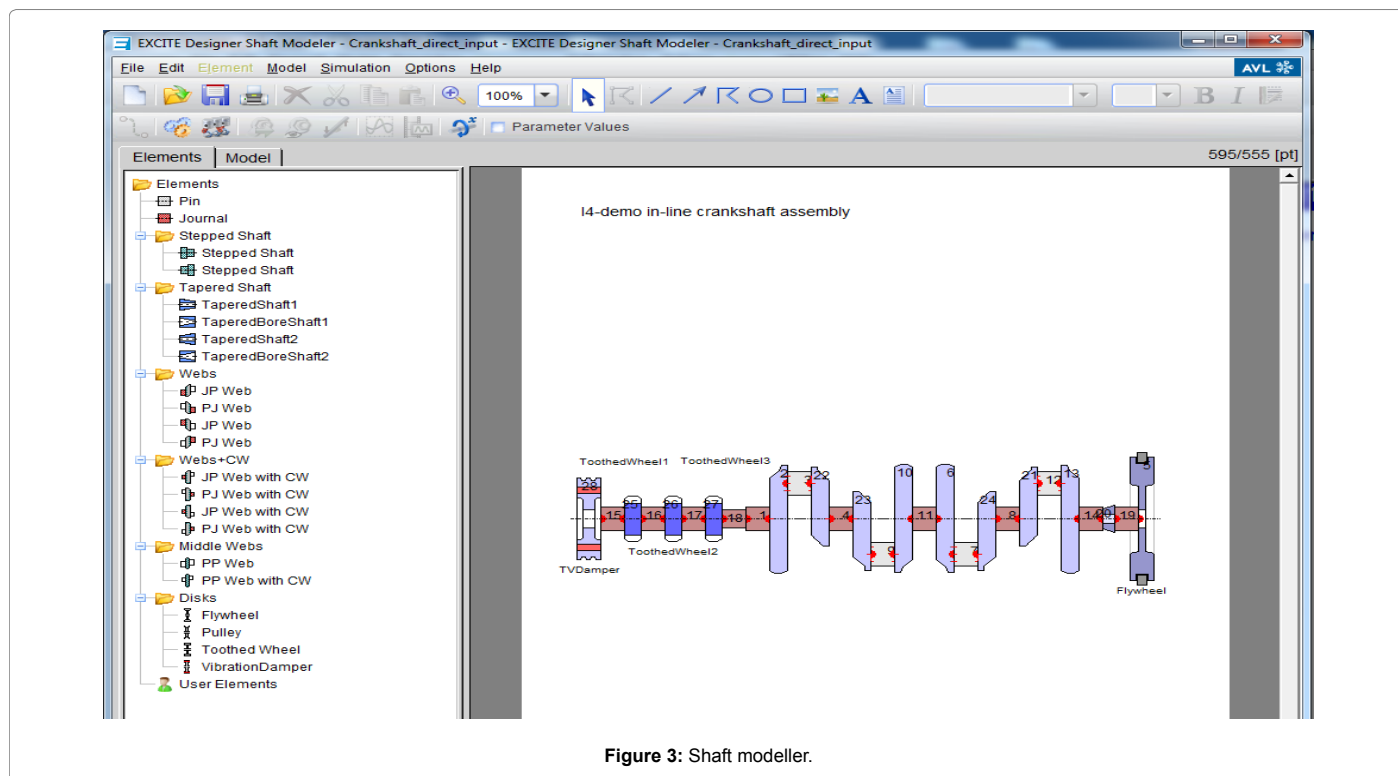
EXCITE Designer Shaft Modeler - Crankshaft_direct_input - EXCITE Designer Shaft Modeler - Crankshaft_direct_input

File Edit Element Model Simulation Options Help

AVL

100%

Parameter Values

Elements Model

595/555 [pt]

Elements
Pin
Journal
Stepped Shaft
Stepped Shaft
Stepped Shaft
Tapered Shaft
TaperedShaft1
TaperedBoreShaft1
TaperedShaft2
TaperedBoreShaft2
Webs
JP Web
PJ Web
JP Web
PJ Web
Webs+CW
JP Web with CW
PJ Web with CW
JP Web with CW
PJ Web with CW
Middle Webs
PP Web
PP Web with CW
Disks
Flywheel
Pulley
Toothed Wheel
VibrationDamper
User Elements

I4-demo in-line crankshaft assembly

ToothedWheel1 ToothedWheel3

28 25 26 27 15 16 17 18 1 2 22 3 23 9 4 10 11 6 24 7 8 21 12 13 14 20 19 5

ToothedWheel2

TVDamper

Flywheel

Figure 3: Shaft modeller.